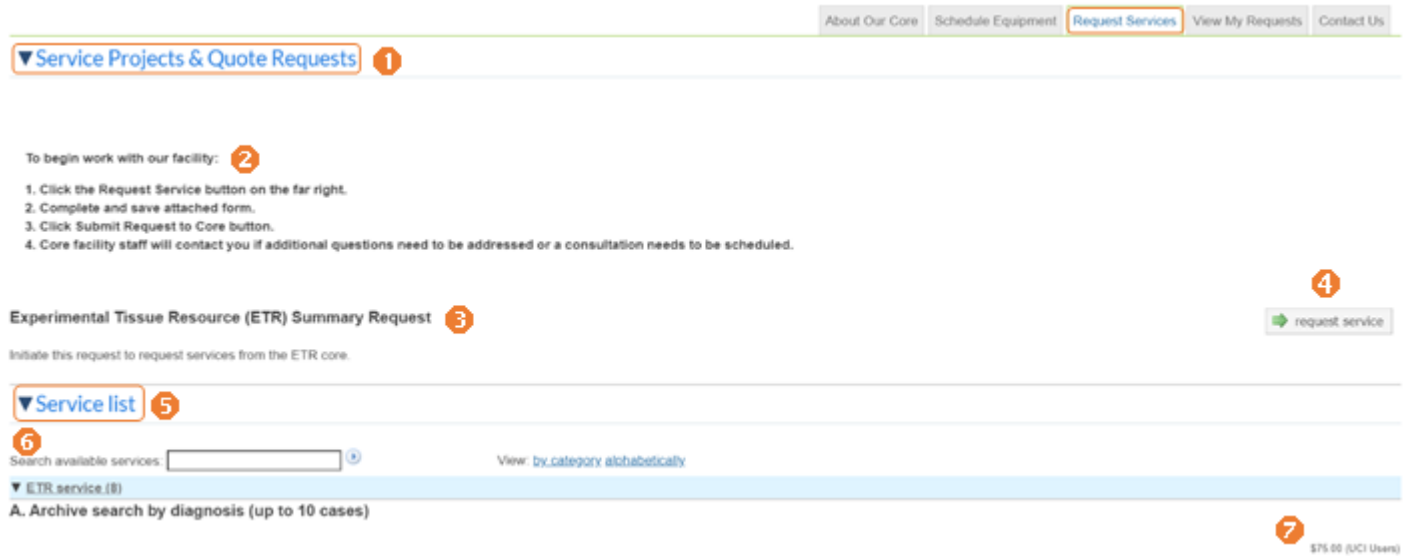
About Our Core | Schedule Equipment | Request Services | View My Requests | Contact Us

▼Service Projects & Quote Requests 1

To begin work with our facility: 2

1. Click the Request Service button on the far right.
2. Complete and save attached form.
3. Click Submit Request to Core button.
4. Core facility staff will contact you if additional questions need to be addressed or a consultation needs to be scheduled.

4

Experimental Tissue Resource (ETR) Summary Request 3

request service

Initiate this request to request services from the ETR core.

▼Service list 5

6

Search available services:

View: by category alphabetically

▼ ETR service (8)

A. Archive search by diagnosis (up to 10 cases)

7

$75.00 (UCI Users)